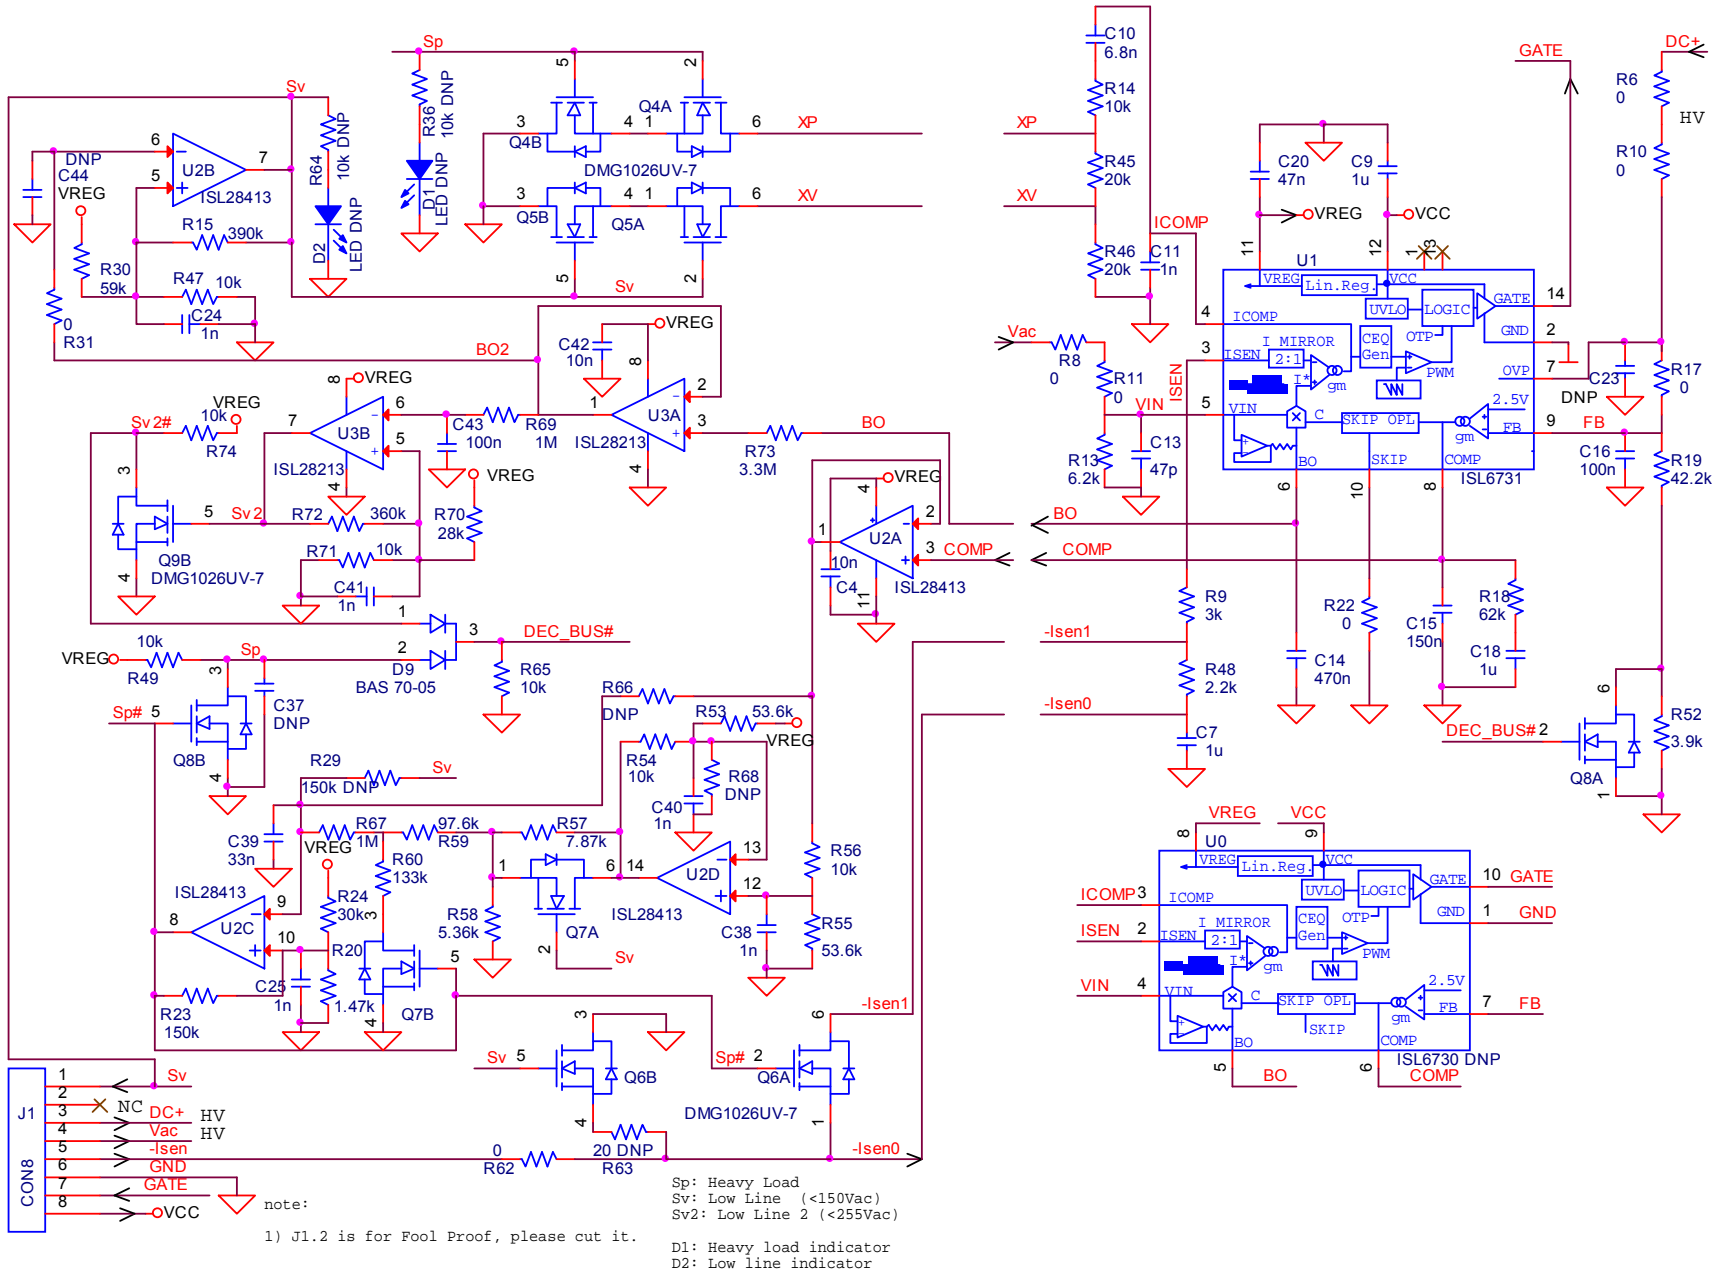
Sp
Sv
DNP
C44
VREG
6
7
U2B
5
ISL28413
R15 390k
R64 10k DNP
R36 10k DNP
D1 LED DNP
D2 LED DNP
R30 59k
R47 10k
C24 1n
R31 0
BO2
5
2
3
4
1
Q4B
Q4A
6
XP
DMG1026UV-7
3
4
1
6
Q5B
Q5A
XV
5
2
Sv
C42 10n
VREG
8
2
VREG
8
6
1
3
U3A
U3B
7
5
ISL28213
ISL28213
4
4
C43 100n
R69 1M
R73 3.3M
BO
Sv2#
VREG
10k
R74
VREG
R70 28k
3
5
Sv2
R72 360k
Q9B
DMG1026UV-7
4
R71 10k
C41 1n
1
3
DEC_BUS#
10k
VREG
R49
Sp
2
D9
BAS 70-05
R65 10k
3
C37 DNP
Sp#
5
Q8B
4
R66
DNP
R53 53.6k
VREG
R29
150k DNP
Sv
R54 10k
R68 DNP
C40 1n
C39 33n
R67 1M
VREG
97.6k
R59
R57 7.87k
R60 133k
1
6
14
13
U2D
12
ISL28413
R56 10k
ISL28413
9
8
U2C
10
R24 30k
3
R20
R58 5.36k
Q7A
2
Sv
C38 1n
R55 53.6k
C25 1n
R23 150k
1.47k
4
Q7B
5
4
VREG
2
U2A
3
COMP
1
10n
C4
11
ISL28413
3
Q6B
Sv 5
4
20 DNP
R63
6
Sp# 2
Q6A
1
-Isen1
DMG1026UV-7
-Isen0
R62
0
J1
CON8
1 Sv
2
3 NC DC+ HV
4 Vac HV
5 -Isen
6 GND
7 GATE
8 VCC
note:
1) J1.2 is for Fool Proof, please cut it.
Sp: Heavy Load
Sv: Low Line (<150Vac)
Sv2: Low Line 2 (<255Vac)
D1: Heavy load indicator
D2: Low line indicator
C10 6.8n
R14 10k
XP
R45 20k
XV
R46 20k
C11 1n
ICOMP
C20 47n
C9 1u
VREG
VCC
11
12
13
U1
VREG Lin.Reg. VCC
UVLO LOGIC GATE
GND
ICOMP
I MIRROR
ISEN 2:1
CEQ Gen
OTP
PWM
gm
OVP
VIN
C
SKIP OPL
2.5V
FB
gm
BO
SKIP
COMP
ISL6731
4
3
5
6
10
8
14
2
7
9
GATE
DC+
R6 0
HV
R10 0
Vac
R8 0
R11 0
VIN
ISEN
R13 6.2k
C13 47p
C23 DNP
R17 0
FB
C16 100n
R19 42.2k
BO
COMP
R9 3k
R22 0
C15 150n
R18 62k
C18 1u
-Isen1
C14 470n
R48 2.2k
-Isen0
C7 1u
6
DEC_BUS# 2
Q8A
1
R52 3.9k
VREG
VCC
8
U0
9
VREG Lin.Reg. VCC
UVLO LOGIC GATE
GND
ICOMP 3 ICOMP
ISEN 2 ISEN
I MIRROR
2:1
CEQ Gen
OTP
PWM
gm
VIN 4 VIN
C
SKIP OPL
2.5V
FB
gm
BO
SKIP
COMP
10 GATE
1 GND
7 FB
5
BO
6
ISL6730 DNP
COMP